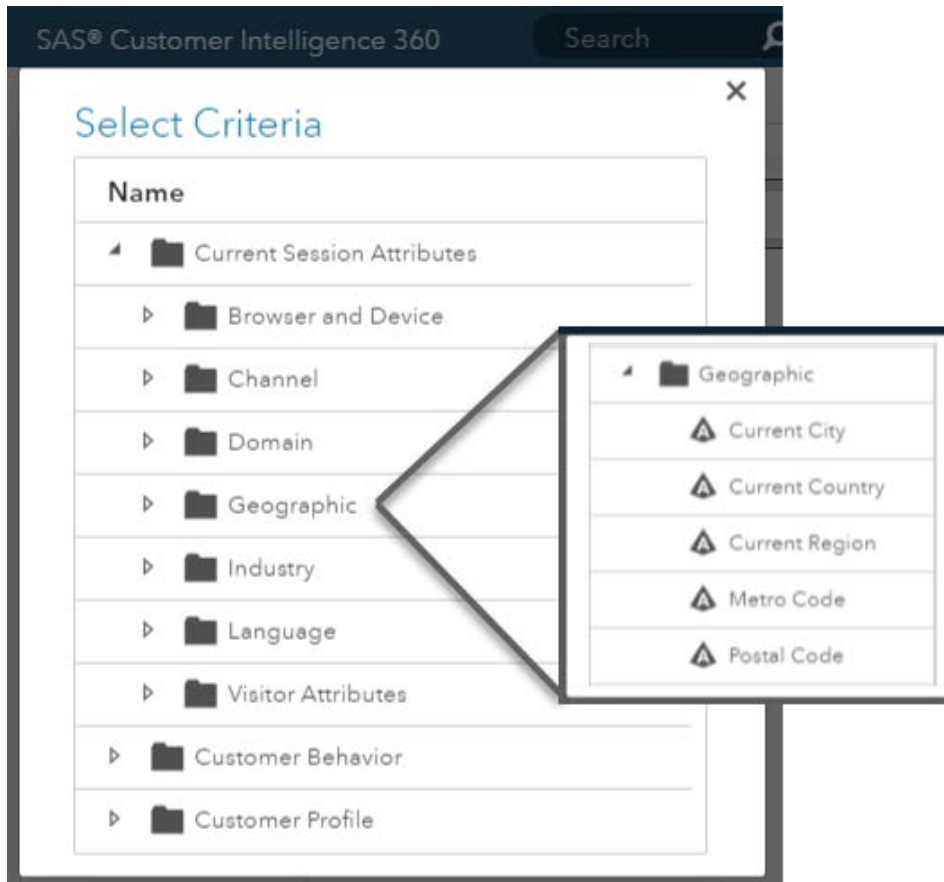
SAS® Customer Intelligence 360 Search

×

Select Criteria

Name

Current Session Attributes

Browser and Device

Channel

Domain

Geographic

Industry

Language

Visitor Attributes

Customer Behavior

Customer Profile

Geographic

Current City

Current Country

Current Region

Metro Code

Postal Code